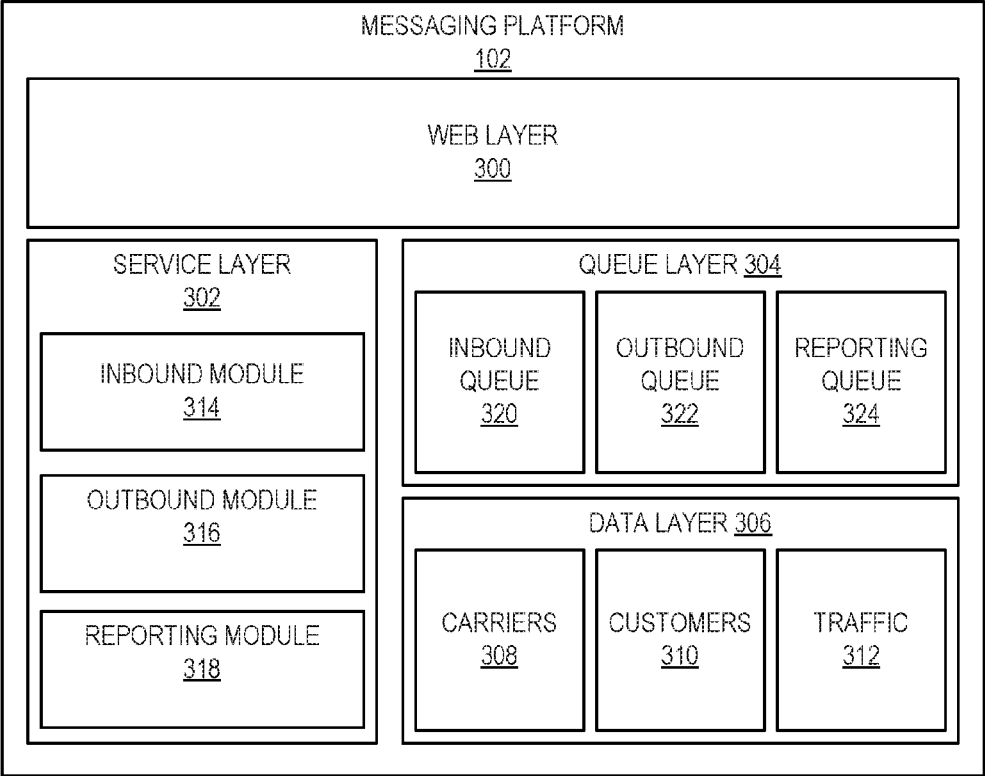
MESSAGING PLATFORM
102

WEB LAYER
300

SERVICE LAYER
302

INBOUND MODULE
314

OUTBOUND MODULE
316

REPORTING MODULE
318

QUEUE LAYER 304

INBOUND QUEUE
320

OUTBOUND QUEUE
322

REPORTING QUEUE
324

DATA LAYER 306

CARRIERS
308

CUSTOMERS
310

TRAFFIC
312